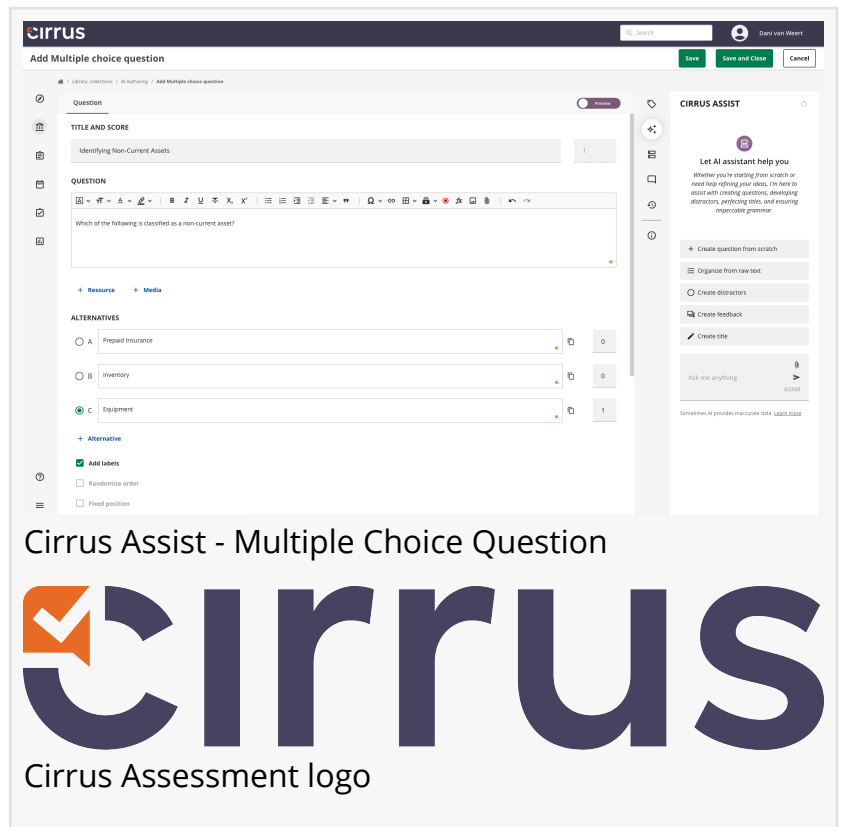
cirrus

Search

Dani van Weert

Add Multiple choice question

Save

Save and Close

Cancel

Library: collections / AI Authoring / Add Multiple choice question

Question

Preview

TITLE AND SCORE

Identifying Non-Current Assets

1

QUESTION

Which of the following is classified as a non-current asset?

+ Resource

+ Media

ALTERNATIVES

A Prepaid Insurance 0

B Inventory 0

C Equipment 1

+ Alternative

Add labels

Randomize order

Fixed position

CIRRUS ASSIST

Let AI assistant help you

Whether you're starting from scratch or need help refining your ideas, I'm here to assist with creating questions, developing distractors, perfecting titles, and ensuring impeccable grammar.

+ Create question from scratch

Organize from raw text

Create distractors

Create feedback

Create title

Ask me anything

0/2048

Sometimes AI provides inaccurate data. Learn more

Cirrus Assist - Multiple Choice Question

cirrus

Cirrus Assessment logo